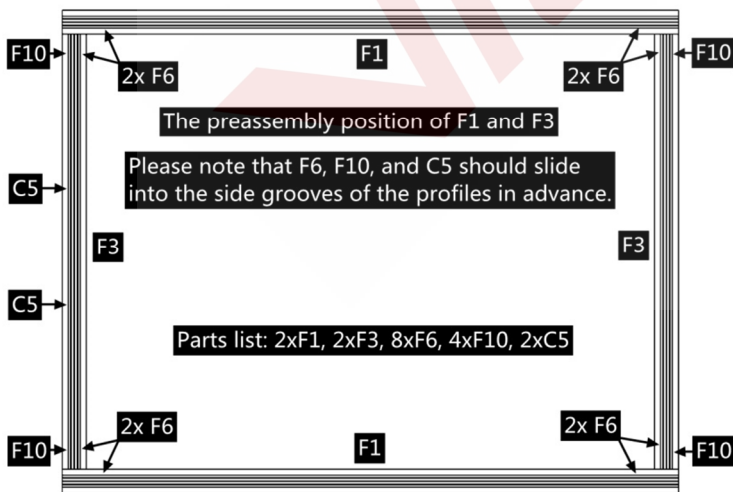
F10
2x F6
F1
2x F6
F10

The preassembly position of F1 and F3

Please note that F6, F10, and C5 should slide into the side grooves of the profiles in advance.

C5
F3
F3
C5

Parts list: 2xF1, 2xF3, 8xF6, 4xF10, 2xC5

F10
2x F6
F1
2x F6
F10